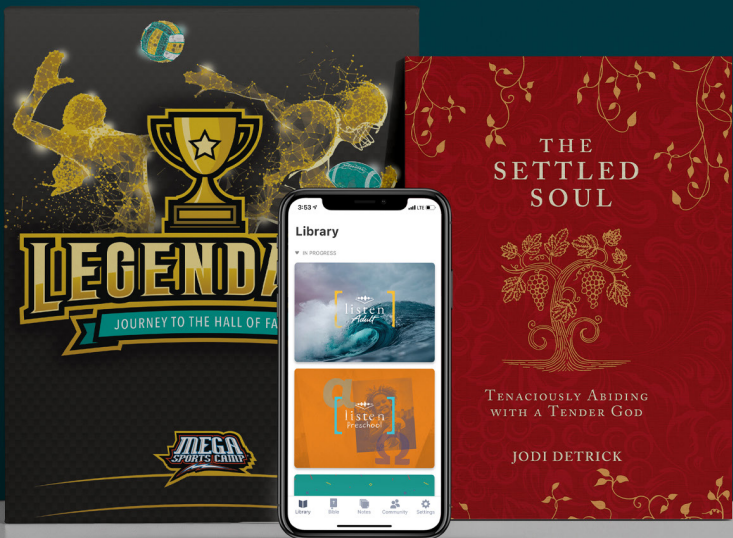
LEGENDA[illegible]

JOURNEY TO THE HALL OF FA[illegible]

MEGA SPORTS CAMP

3:53

Library

IN PROGRESS

listen Adult

listen Preschool

Library Bible Notes Community Settings

THE SETTLED SOUL

TENACIOUSLY ABIDING WITH A TENDER GOD

JODI DETRICK